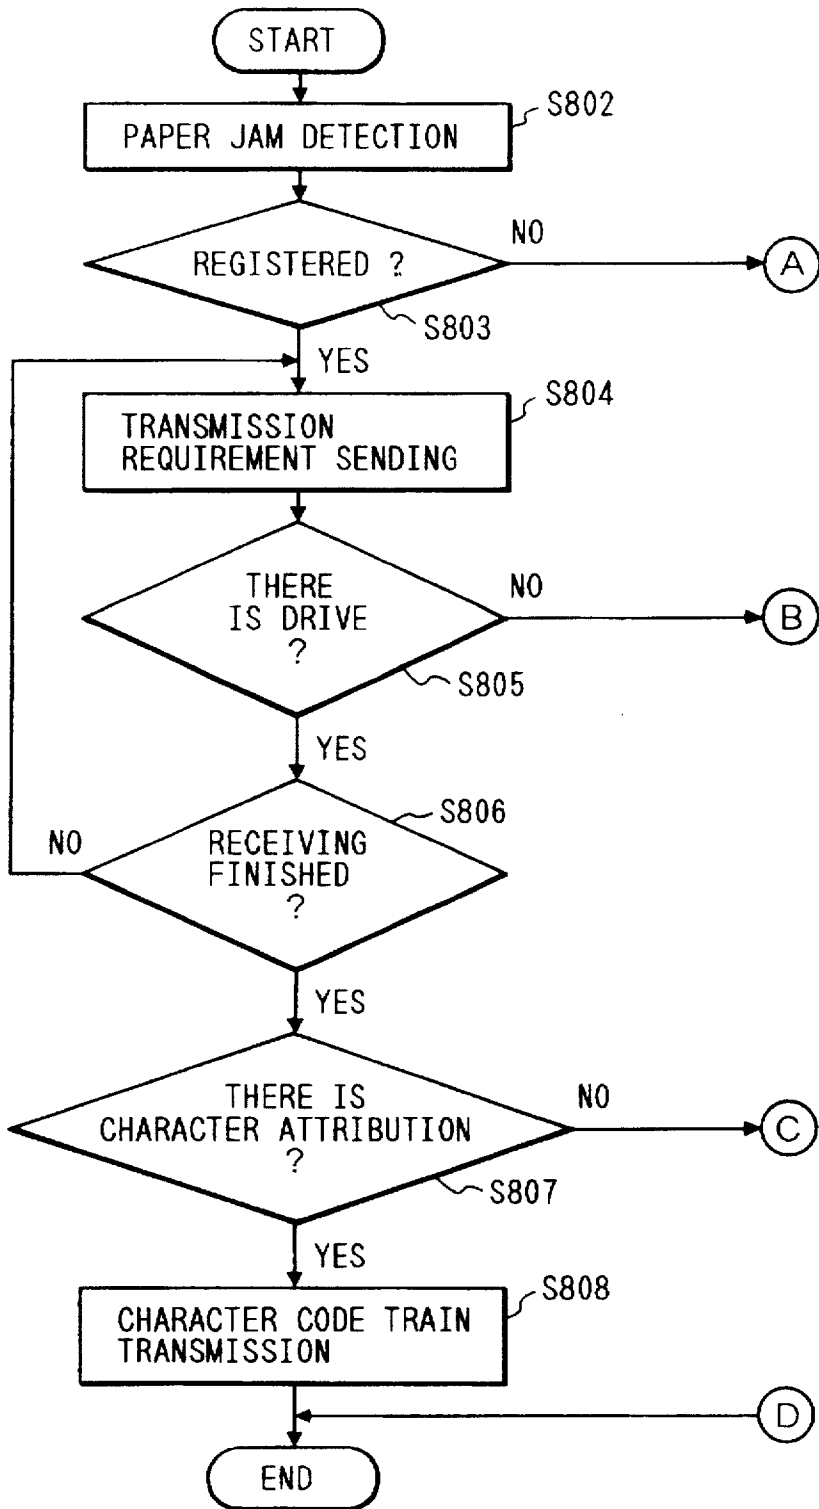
START

PAPER JAM DETECTION

S802

REGISTERED ?

NO

A

S803

YES

TRANSMISSION REQUIREMENT SENDING

S804

THERE IS DRIVE ?

NO

B

S805

YES

S806

NO

RECEIVING FINISHED ?

YES

THERE IS CHARACTER ATTRIBUTION ?

NO

C

S807

YES

CHARACTER CODE TRAIN TRANSMISSION

S808

D

END